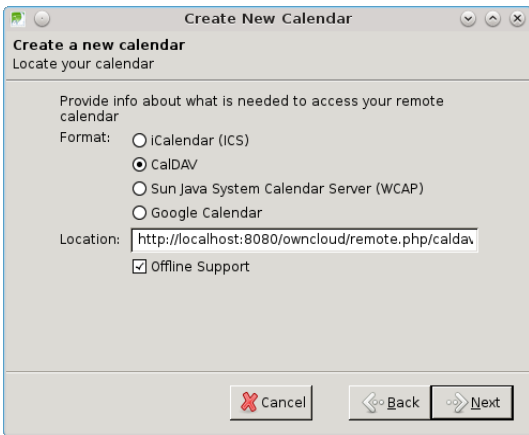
Create New Calendar

Create a new calendar
Locate your calendar

Provide info about what is needed to access your remote calendar

Format:
iCalendar (ICS)
CalDAV
Sun Java System Calendar Server (WCAP)
Google Calendar

Location: http://localhost:8080/owncloud/remote.php/caldav

Offline Support

Cancel
Back
Next